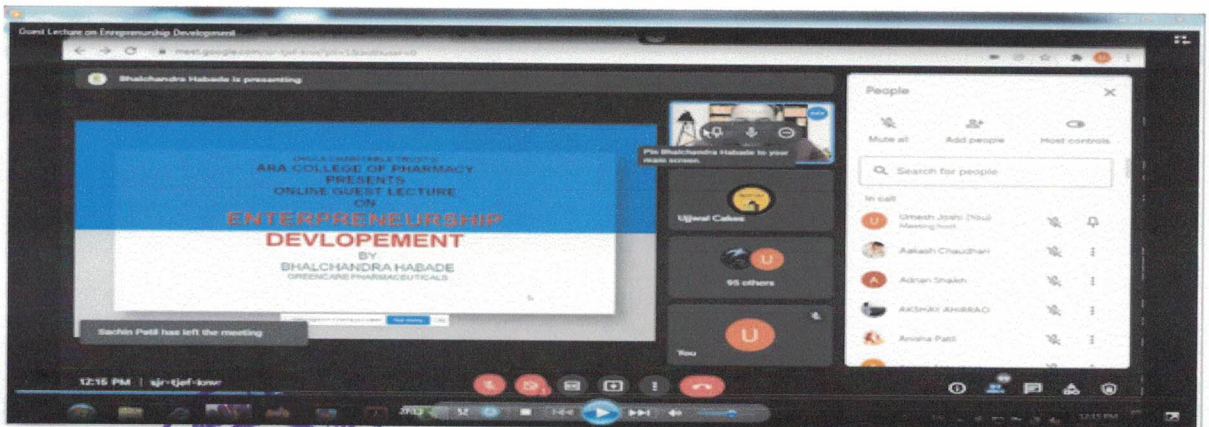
Guest Lecture on Entrepreneurship Development

meet.google.com/sjr-tjef-knw

Bhalchandra Habade is presenting

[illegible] CHARITABLE TRUST'S
ARA COLLEGE OF PHARMACY
PRESENTS
ONLINE GUEST LECTURE
ON
ENTERPRENEURSHIP
DEVLOPEMENT
BY
BHALCHANDRA HABADE
GREENCARE PHARMACEUTICALS

Sachin Patil has left the meeting

Pin Bhalchandra Habade to your main screen.

Ujjwal Cakes

95 others

You

People

Mute all

Add people

Host controls

Search for people

In call

Umesh Joshi (You)
Meeting host

Aakash Chaudhari

Adnan Shaikh

AKSHAY AHIRRAO

Anisha Patil

12:15 PM | sjr-tjef-knw